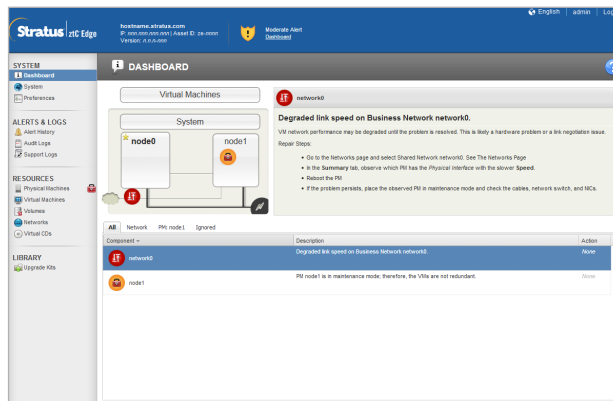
English | admin | Log

Stratus | ztC Edge

hostname.stratus.com
IP: 000.000.000.000 | Asset ID: za-0000
Version: n.n.n-nnn

Moderate Alert
Dashboard

SYSTEM
Dashboard
System
Preferences

ALERTS & LOGS
Alert History
Audit Logs
Support Logs

RESOURCES
Physical Machines
Virtual Machines
Volumes
Networks
Virtual CDs

LIBRARY
Upgrade Kits

DASHBOARD

Virtual Machines

System

node0

node1

network0

Degraded link speed on Business Network network0.

VM network performance may be degraded until the problem is resolved. This is likely a hardware problem or a link negotiation issue.

Repair Steps:

• Go to the Networks page and select Shared Network network0. See The Networks Page
• In the Summary tab, observe which PM has the Physical interface with the slower Speed.
• Reboot the PM
• If the problem persists, place the observed PM in maintenance mode and check the cables, network switch, and NICs.

All | Network | PM: node1 | Ignored

| Component | Description | Action |
|---|---|---|
| network0 | Degraded link speed on Business Network network0. | None |
| node1 | PM node1 is in maintenance mode; therefore, the VMs are not redundant. | None |